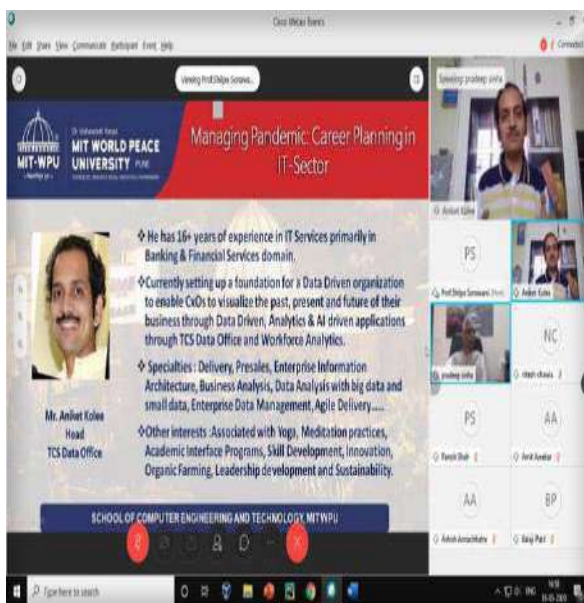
Cisco Webex Events

File Edit Share View Communicate Participant Event Help

Viewing Prof.Shilpa Sonawa...

Speaking: pradeep sinha

MIT-WPU

Dr. Vishwanath Karad MIT WORLD PEACE UNIVERSITY PUNE

Managing Pandemic: Career Planning in IT-Sector

❖He has 16+ years of experience in IT Services primarily in Banking & Financial Services domain.

❖Currently setting up a foundation for a Data Driven organization to enable CxOs to visualize the past, present and future of their business through Data Driven, Analytics & AI driven applications through TCS Data Office and Workforce Analytics.

❖Specialties : Delivery, Presales, Enterprise Information Architecture, Business Analysis, Data Analysis with big data and small data, Enterprise Data Management, Agile Delivery.....

❖Other interests :Associated with Yoga, Meditation practices, Academic Interface Programs, Skill Development, Innovation, Organic Farming, Leadership development and Sustainability.

Mr. Aniket Kolee
Head
TCS Data Office

SCHOOL OF COMPUTER ENGINEERING AND TECHNOLOGY, MITWPU

Aniket Kolee

PS

Prof.Shilpa Sonawani

Aniket Kolee

NC

pradeep sinha

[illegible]

PS

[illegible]

AA

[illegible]

AA

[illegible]

BP

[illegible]